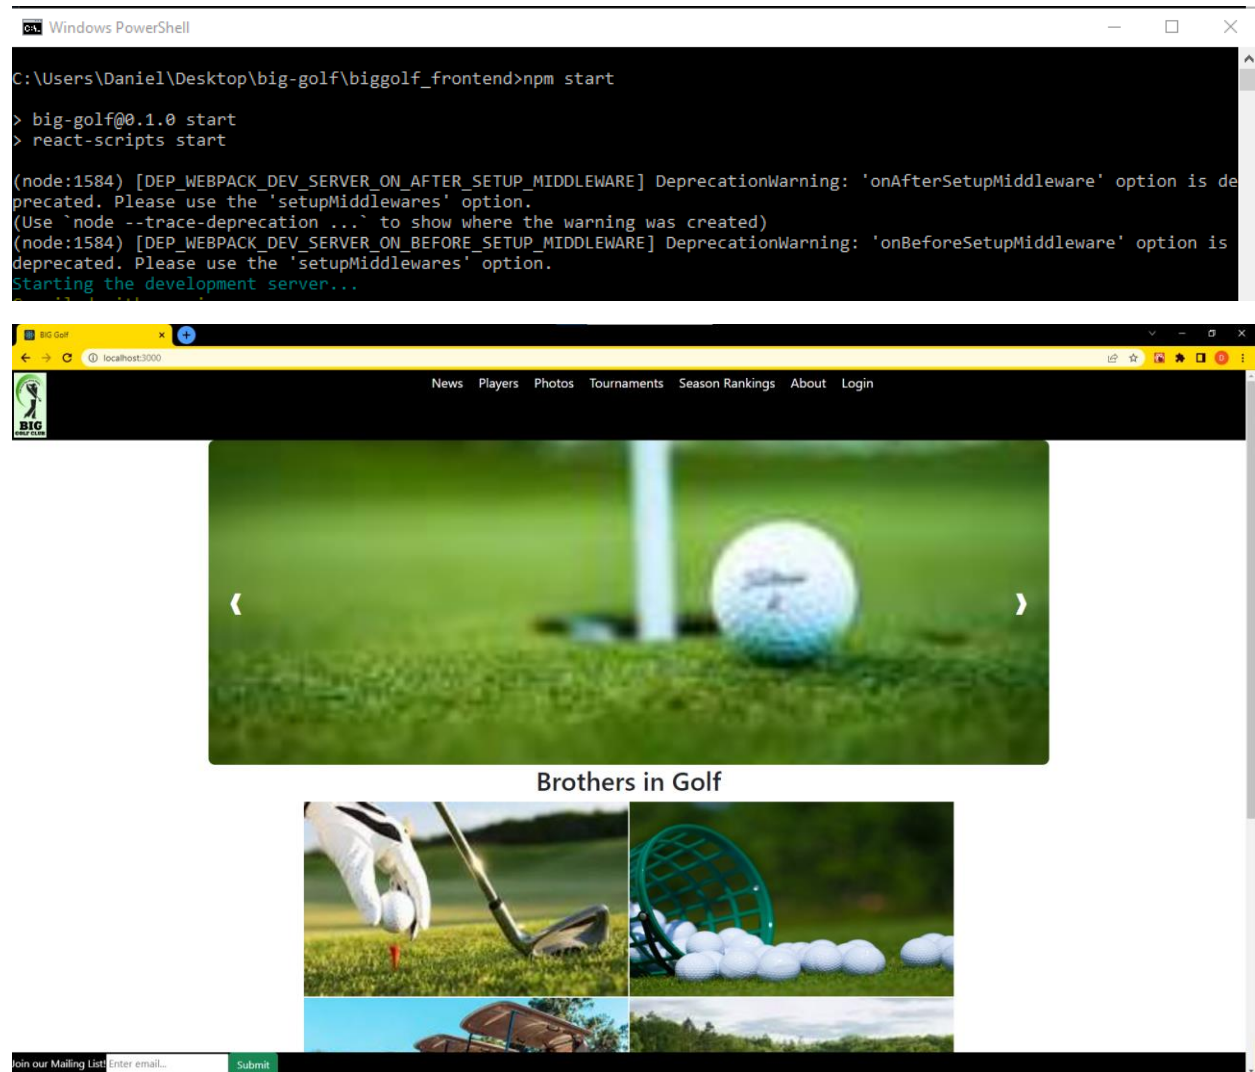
Windows PowerShell

C:\Users\Daniel\Desktop\big-golf\biggolf_frontend>npm start

> big-golf@0.1.0 start
> react-scripts start

(node:1584) [DEP_WEBPACK_DEV_SERVER_ON_AFTER_SETUP_MIDDLEWARE] DeprecationWarning: 'onAfterSetupMiddleware' option is deprecated. Please use the 'setupMiddlewares' option.
(Use `node --trace-deprecation ...` to show where the warning was created)
(node:1584) [DEP_WEBPACK_DEV_SERVER_ON_BEFORE_SETUP_MIDDLEWARE] DeprecationWarning: 'onBeforeSetupMiddleware' option is deprecated. Please use the 'setupMiddlewares' option.
Starting the development server...

BIG Golf
localhost:3000

BIG GOLF CLUB

News Players Photos Tournaments Season Rankings About Login

‹ ›

Brothers in Golf

Join our Mailing List! Enter email... Submit